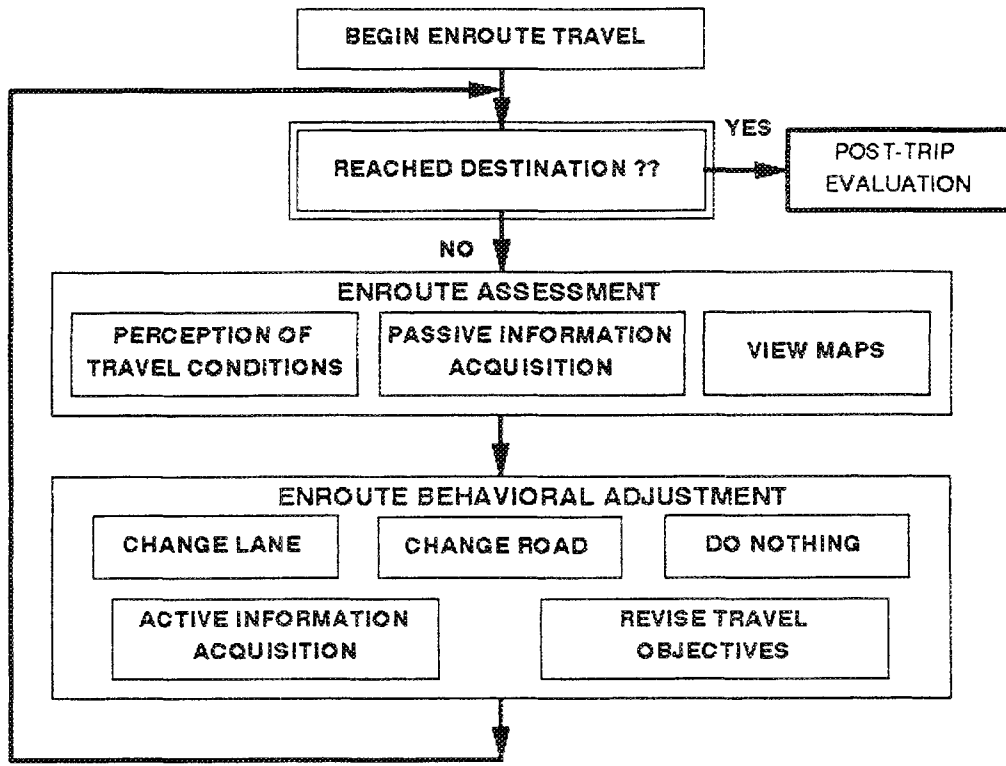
BEGIN ENROUTE TRAVEL

REACHED DESTINATION ??

YES

POST-TRIP EVALUATION

NO

ENROUTE ASSESSMENT

PERCEPTION OF TRAVEL CONDITIONS

PASSIVE INFORMATION ACQUISITION

VIEW MAPS

ENROUTE BEHAVIORAL ADJUSTMENT

CHANGE LANE

CHANGE ROAD

DO NOTHING

ACTIVE INFORMATION ACQUISITION

REVISE TRAVEL OBJECTIVES